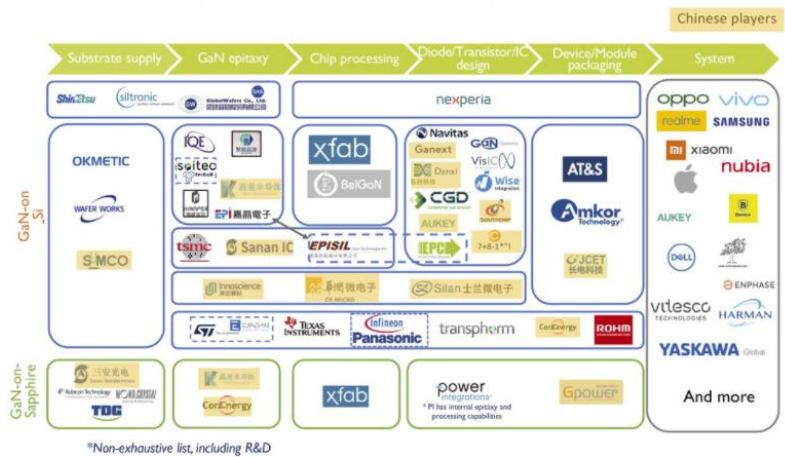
Chinese players

Substrate supply | GaN epitaxy | Chip processing | Diode/Transistor/IC design | Device/Module packaging | System

GaN-on_Si

ShinEtsu siltronic GlobalWafers Co., Ltd.

nexperia

OKMETIC
WAFER WORKS
SIMCO

IQE
soitec
EPI 嘉晶電子
嘉晶半导体

xfab
BelGaN

Navitas
GaN Systems
Ganext
VisIC
Danxi
Wise Integration
CGD
INNOSCIENCE
AUKEY
EPC
7+8-1*1

AT&S
Amkor Technology
JCET 长电科技

tsmc
Sanan IC
EPISIL

Innoscience
華潤微電子 CR MICRO
Silan 士兰微电子

ST
TEXAS INSTRUMENTS
Infineon
Panasonic
transphorm
ConEnergy
ROHM

OPPO vivo
realme SAMSUNG
XIAOMI nubia
AUKEY
DELL
ENPHASE
vitesco TECHNOLOGIES
HARMAN
YASKAWA Global
And more

GaN-on-Sapphire

三安光电
Rubicon Technology
TDG

嘉晶半导体
ConEnergy

xfab

power integrations
* PI has internal epitaxy and processing capabilities
Gpower

*Non-exhaustive list, including R&D